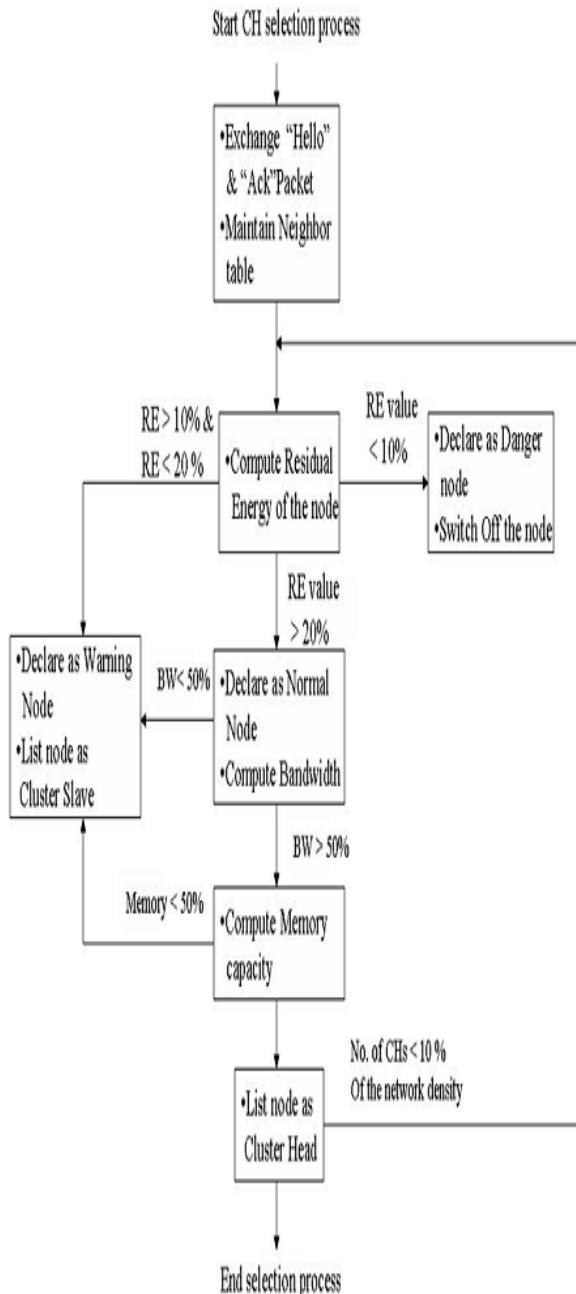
Start CH selection process

•Exchange "Hello" & "Ack"Packet
•Maintain Neighbor table

RE > 10% & RE < 20 %

•Compute Residual Energy of the node

RE value < 10%

•Declare as Danger node
•Switch Off the node

RE value > 20%

•Declare as Warning Node
•List node as Cluster Slave

BW< 50%

•Declare as Normal Node
•Compute Bandwidth

BW > 50%

Memory < 50%

•Compute Memory capacity

No. of CHs < 10 % Of the network density

•List node as Cluster Head

End selection process